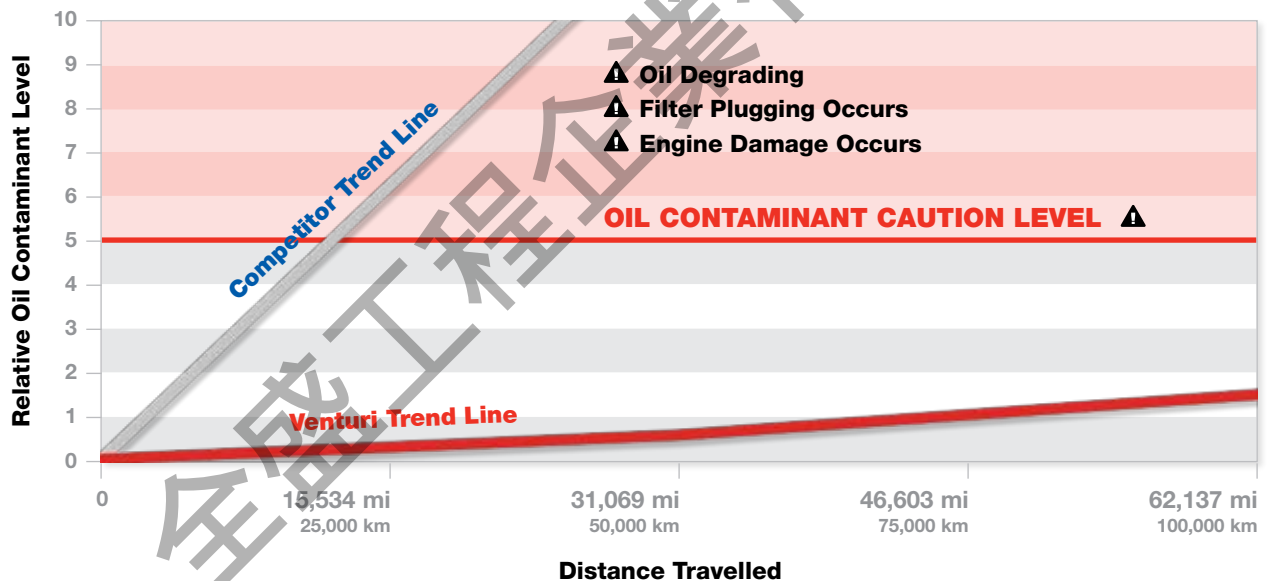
10
9
8
7
6
5
4
3
2
1
0

Relative Oil Contaminant Level

Competitor Trend Line

Oil Degrading
Filter Plugging Occurs
Engine Damage Occurs

OIL CONTAMINANT CAUTION LEVEL

Venturi Trend Line

全盛工程企業

0
15,534 mi
25,000 km
31,069 mi
50,000 km
46,603 mi
75,000 km
62,137 mi
100,000 km

Distance Travelled